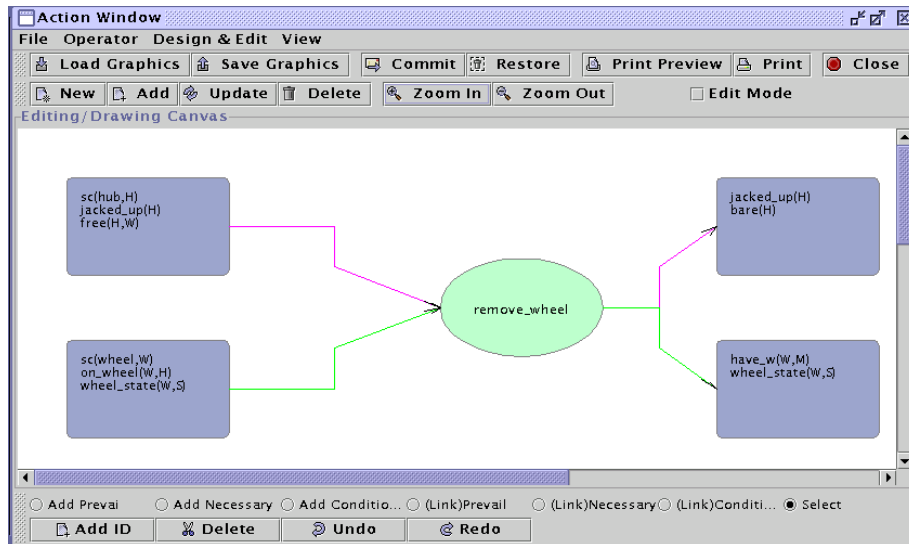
Action Window

File Operator Design & Edit View

Load Graphics Save Graphics Commit Restore Print Preview Print Close

New Add Update Delete Zoom In Zoom Out Edit Mode

Editing/Drawing Canvas

sc(hub,H)
jacked_up(H)
free(H,W)

sc(wheel,W)
on_wheel(W,H)
wheel_state(W,S)

remove_wheel

jacked_up(H)
bare(H)

have_w(W,M)
wheel_state(W,S)

Add Prevai Add Necessary Add Conditio... (Link)Prevail (Link)Necessary (Link)Conditi... Select

Add ID Delete Undo Redo